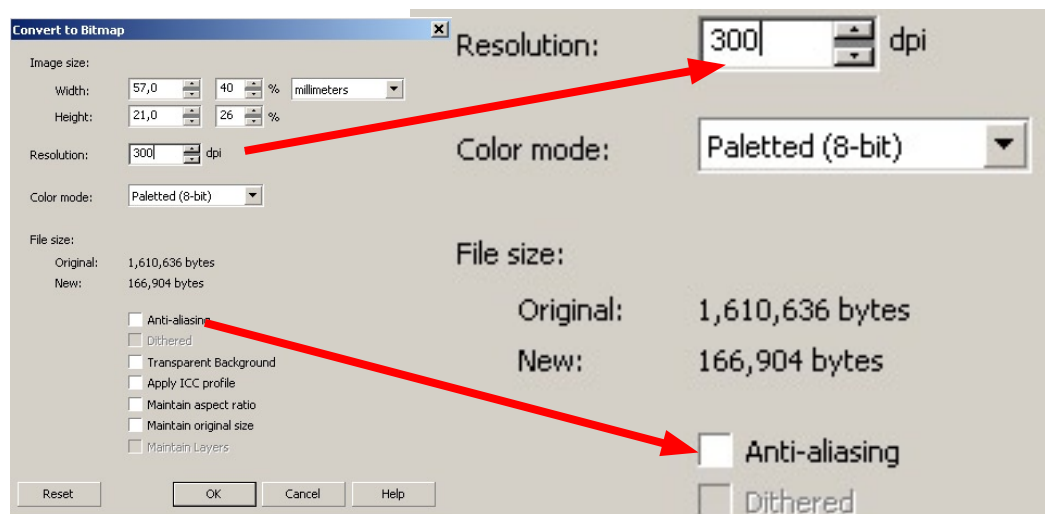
Convert to Bitmap

Image size:

Width: 57,0 40 % millimeters

Height: 21,0 26 %

Resolution: 300 dpi

Color mode: Paletted (8-bit)

File size:

Original: 1,610,636 bytes

New: 166,904 bytes

Anti-aliasing

Dithered

Transparent Background

Apply ICC profile

Maintain aspect ratio

Maintain original size

Maintain Layers

Reset OK Cancel Help

Resolution: 300 dpi

Color mode: Paletted (8-bit)

File size:

Original: 1,610,636 bytes

New: 166,904 bytes

Anti-aliasing

Dithered